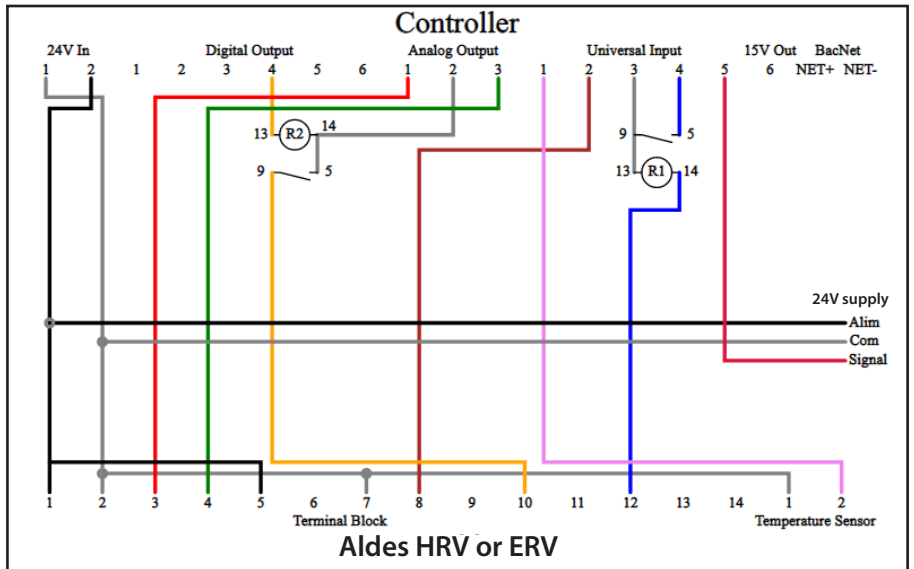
Controller

24V In
1 2

Digital Output
1 2 3 4 5 6

Analog Output
1 2 3

Universal Input
1 2 3 4

15V Out
5 6

BacNet
NET+ NET-

13 R2 14

9 5

9 5

13 R1 14

24V supply
Alim
Com
Signal

1 2 3 4 5 6 7 8 9 10 11 12 13 14
Terminal Block

1 2
Temperature Sensor

Aldes HRV or ERV